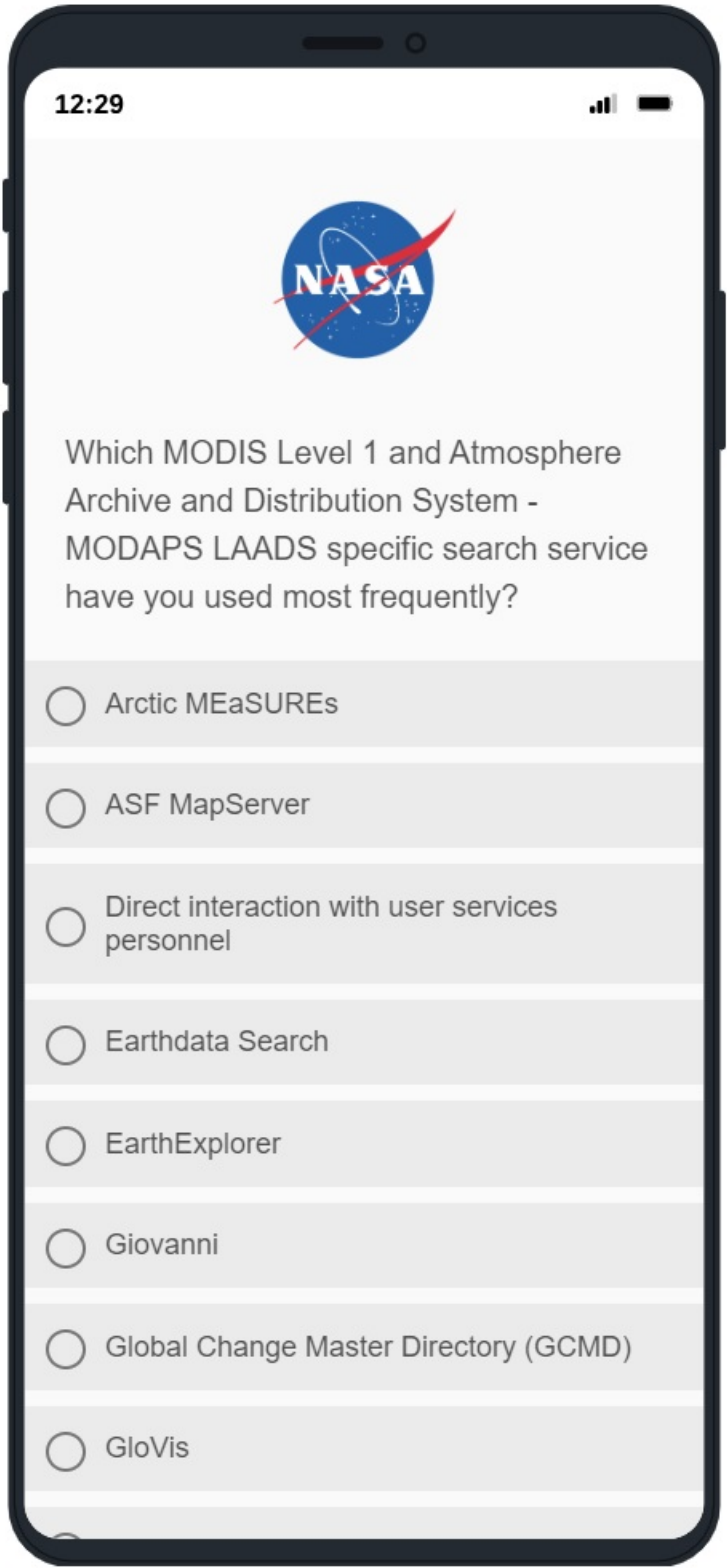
12:29

NASA

Which MODIS Level 1 and Atmosphere Archive and Distribution System - MODAPS LAADS specific search service have you used most frequently?

Arctic MEaSUREs

ASF MapServer

Direct interaction with user services personnel

Earthdata Search

EarthExplorer

Giovanni

Global Change Master Directory (GCMD)

GloVis